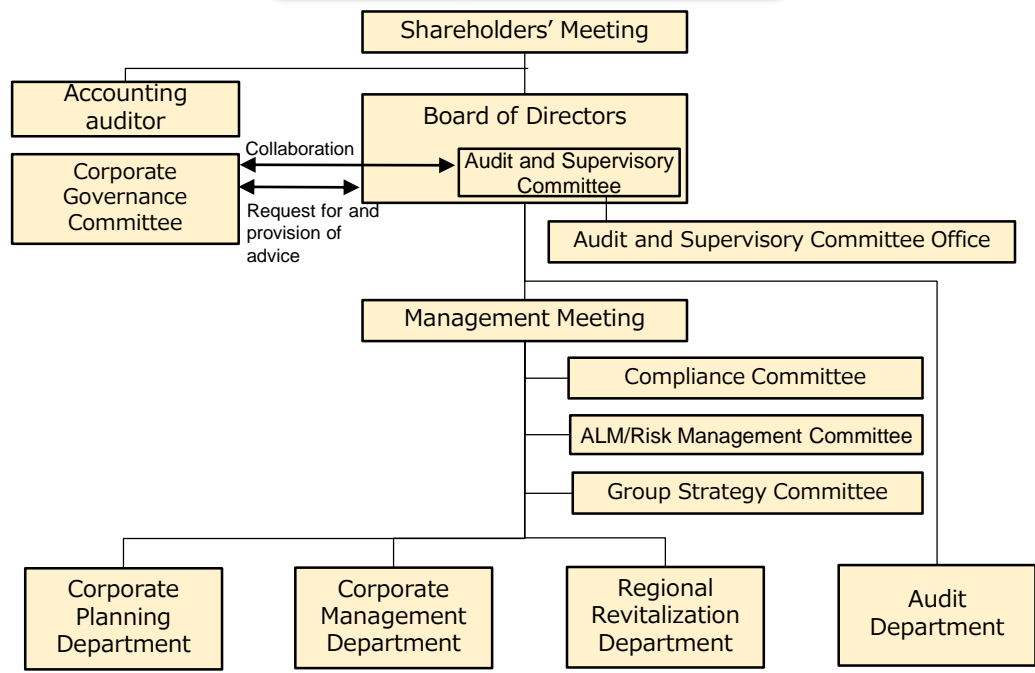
Shareholders' Meeting

Accounting auditor

Board of Directors

Audit and Supervisory Committee

Collaboration

Corporate Governance Committee

Request for and provision of advice

Audit and Supervisory Committee Office

Management Meeting

Compliance Committee

ALM/Risk Management Committee

Group Strategy Committee

Corporate Planning Department

Corporate Management Department

Regional Revitalization Department

Audit Department